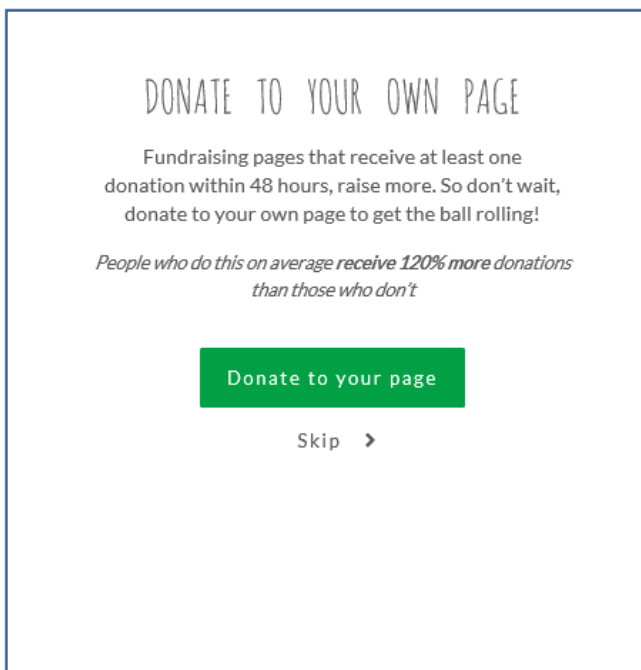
DONATE TO YOUR OWN PAGE

Fundraising pages that receive at least one donation within 48 hours, raise more. So don't wait, donate to your own page to get the ball rolling!

People who do this on average receive 120% more donations than those who don't

Donate to your page

Skip ›